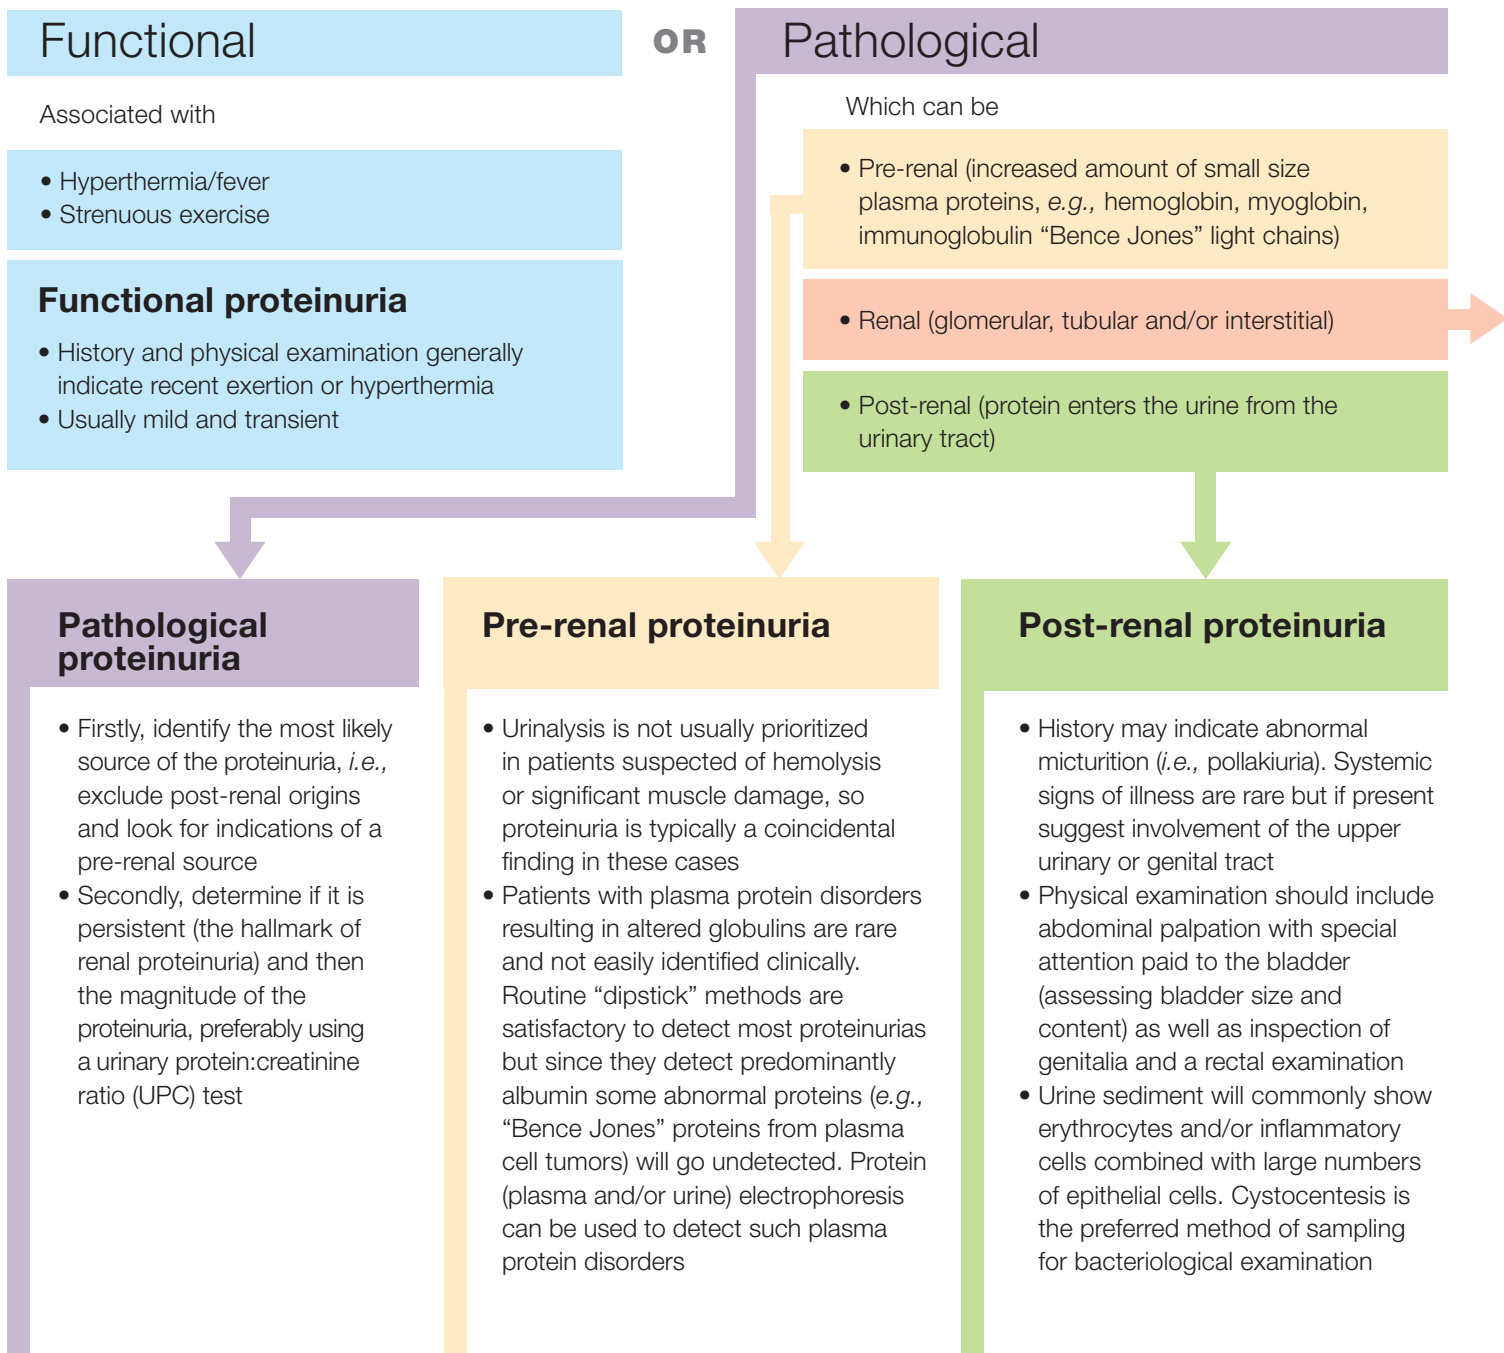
Functional

OR

Pathological

Associated with

• Hyperthermia/fever
• Strenuous exercise

Functional proteinuria

• History and physical examination generally indicate recent exertion or hyperthermia
• Usually mild and transient

Which can be

• Pre-renal (increased amount of small size plasma proteins, *e.g.,* hemoglobin, myoglobin, immunoglobulin “Bence Jones” light chains)

• Renal (glomerular, tubular and/or interstitial)

• Post-renal (protein enters the urine from the urinary tract)

Pathological proteinuria

• Firstly, identify the most likely source of the proteinuria, *i.e.,* exclude post-renal origins and look for indications of a pre-renal source
• Secondly, determine if it is persistent (the hallmark of renal proteinuria) and then the magnitude of the proteinuria, preferably using a urinary protein:creatinine ratio (UPC) test

Pre-renal proteinuria

• Urinalysis is not usually prioritized in patients suspected of hemolysis or significant muscle damage, so proteinuria is typically a coincidental finding in these cases
• Patients with plasma protein disorders resulting in altered globulins are rare and not easily identified clinically. Routine “dipstick” methods are satisfactory to detect most proteinurias but since they detect predominantly albumin some abnormal proteins (*e.g.,* “Bence Jones” proteins from plasma cell tumors) will go undetected. Protein (plasma and/or urine) electrophoresis can be used to detect such plasma protein disorders

Post-renal proteinuria

• History may indicate abnormal micturition (*i.e.,* pollakiuria). Systemic signs of illness are rare but if present suggest involvement of the upper urinary or genital tract
• Physical examination should include abdominal palpation with special attention paid to the bladder (assessing bladder size and content) as well as inspection of genitalia and a rectal examination
• Urine sediment will commonly show erythrocytes and/or inflammatory cells combined with large numbers of epithelial cells. Cystocentesis is the preferred method of sampling for bacteriological examination